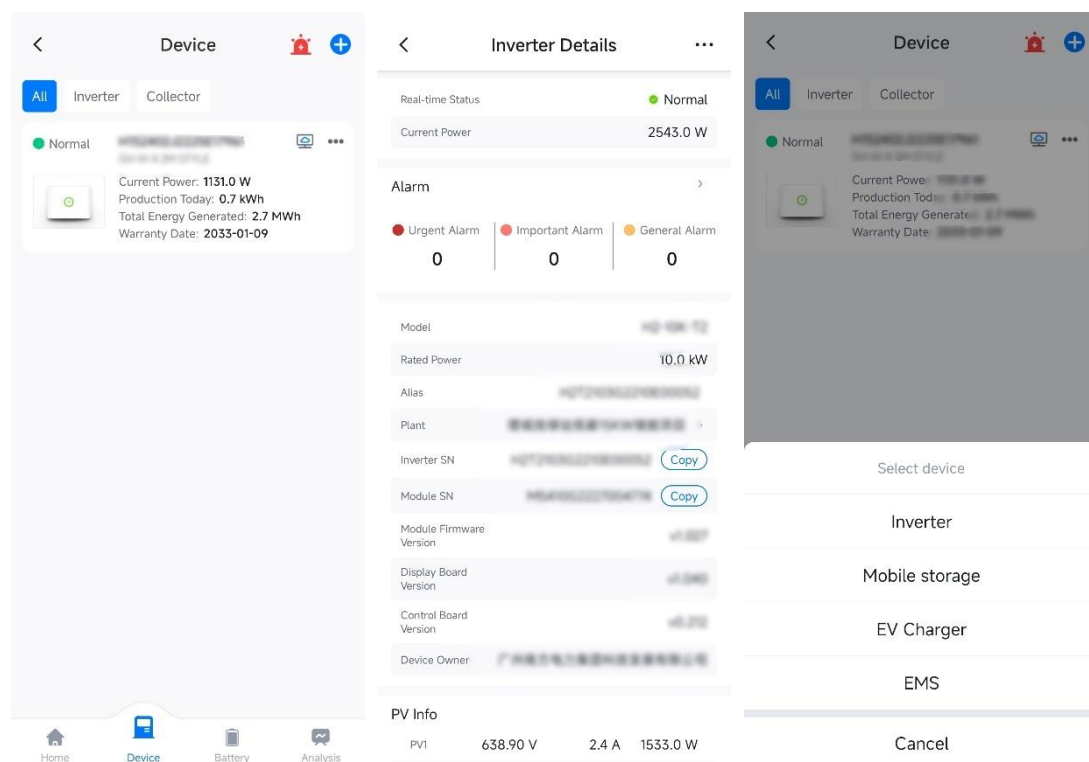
Device

All Inverter Collector

Normal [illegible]

Current Power: 1131.0 W
Production Today: 0.7 kWh
Total Energy Generated: 2.7 MWh
Warranty Date: 2033-01-09

Home Device Battery Analysis

Inverter Details

Real-time Status Normal
Current Power 2543.0 W

Alarm

Urgent Alarm 0
Important Alarm 0
General Alarm 0

Model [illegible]
Rated Power 10.0 kW
Alias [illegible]
Plant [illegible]
Inverter SN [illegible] Copy
Module SN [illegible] Copy
Module Firmware Version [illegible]
Display Board Version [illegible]
Control Board Version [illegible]
Device Owner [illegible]

PV Info

| PV1 | 638.90 V | 2.4 A | 1533.0 W |
|---|---|---|---|

Device

All Inverter Collector

Normal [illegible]

Current Power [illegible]
Production Tod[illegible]
Total Energy Generat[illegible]
Warranty Date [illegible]

Select device
Inverter
Mobile storage
EV Charger
EMS
Cancel